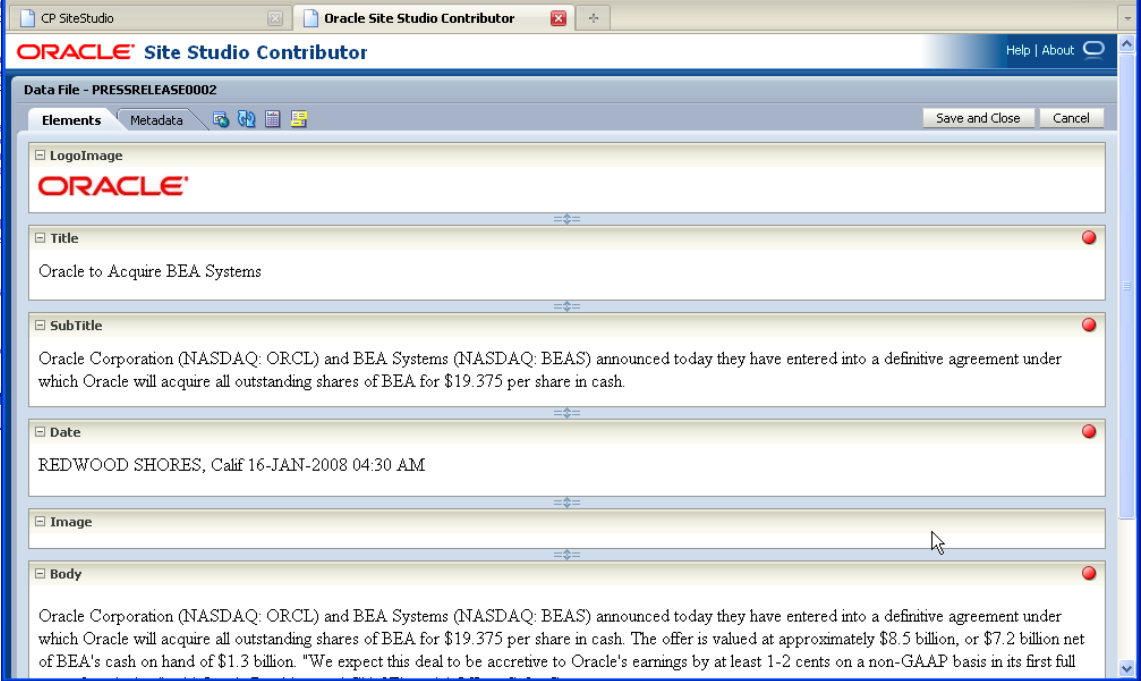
CP SiteStudio

Oracle Site Studio Contributor

ORACLE Site Studio Contributor

Help | About

Data File - PRESSRELEASE0002

Elements

Metadata

Save and Close

Cancel

LogoImage

ORACLE

Title

Oracle to Acquire BEA Systems

SubTitle

Oracle Corporation (NASDAQ: ORCL) and BEA Systems (NASDAQ: BEAS) announced today they have entered into a definitive agreement under which Oracle will acquire all outstanding shares of BEA for $19.375 per share in cash.

Date

REDWOOD SHORES, Calif 16-JAN-2008 04:30 AM

Image

Body

Oracle Corporation (NASDAQ: ORCL) and BEA Systems (NASDAQ: BEAS) announced today they have entered into a definitive agreement under which Oracle will acquire all outstanding shares of BEA for $19.375 per share in cash. The offer is valued at approximately $8.5 billion, or $7.2 billion net of BEA's cash on hand of $1.3 billion. "We expect this deal to be accretive to Oracle's earnings by at least 1-2 cents on a non-GAAP basis in its first full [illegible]